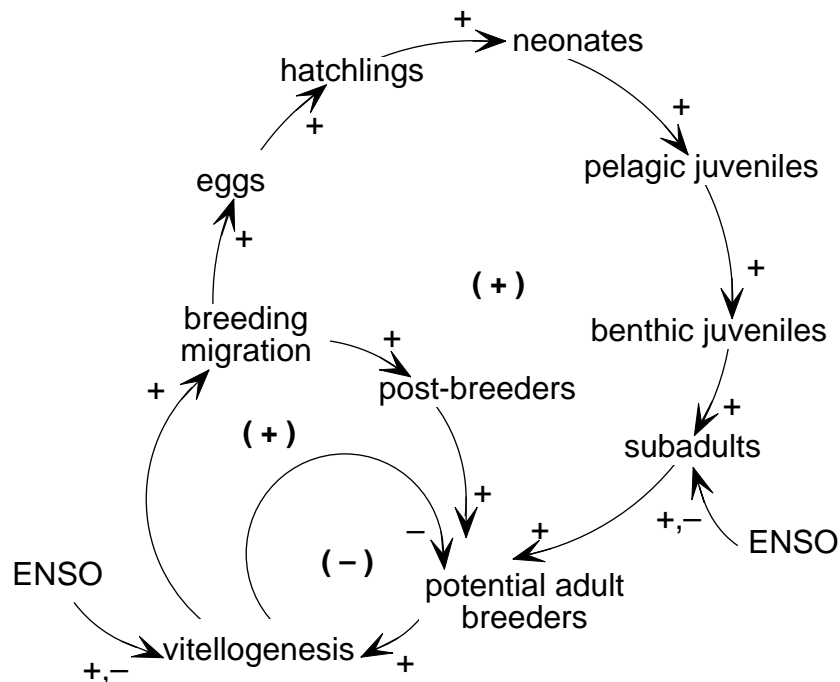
+
neonates
hatchlings
+
+
eggs
pelagic juveniles
+
+
( + )
breeding migration
benthic juveniles
+
post-breeders
+
+
( + )
subadults
+
−
+
+,−
( − )
ENSO
ENSO
potential adult breeders
vitellogenesis
+,−
+